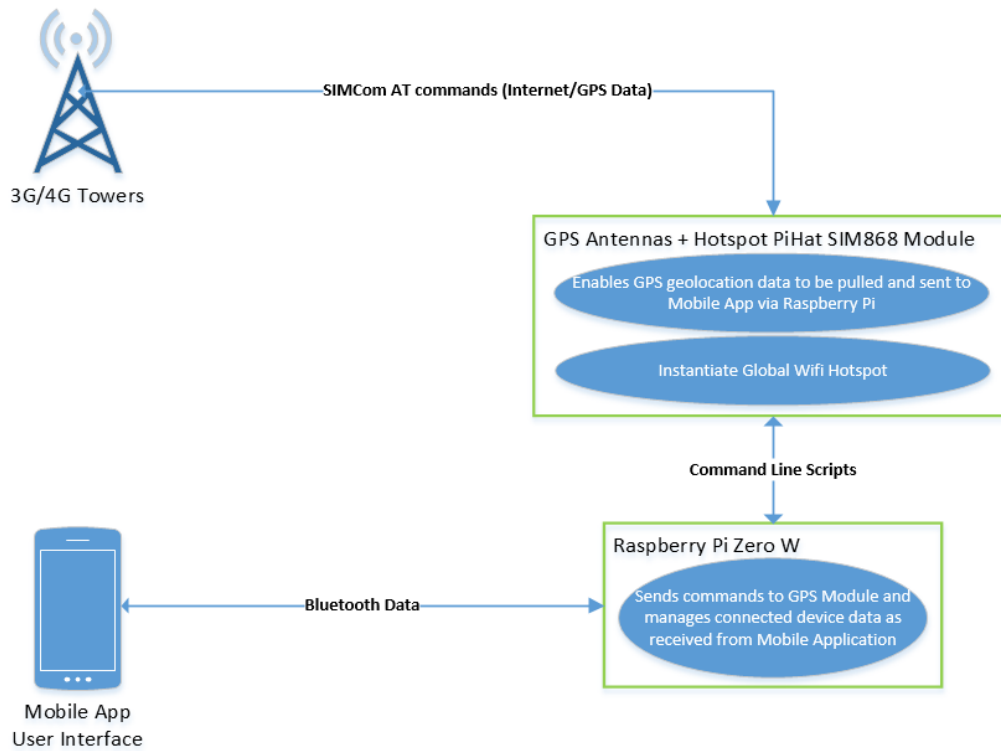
3G/4G Towers

SIMCom AT commands (Internet/GPS Data)

GPS Antennas + Hotspot PiHat SIM868 Module

Enables GPS geolocation data to be pulled and sent to Mobile App via Raspberry Pi

Instantiate Global Wifi Hotspot

Command Line Scripts

Raspberry Pi Zero W

Sends commands to GPS Module and manages connected device data as received from Mobile Application

Bluetooth Data

Mobile App User Interface